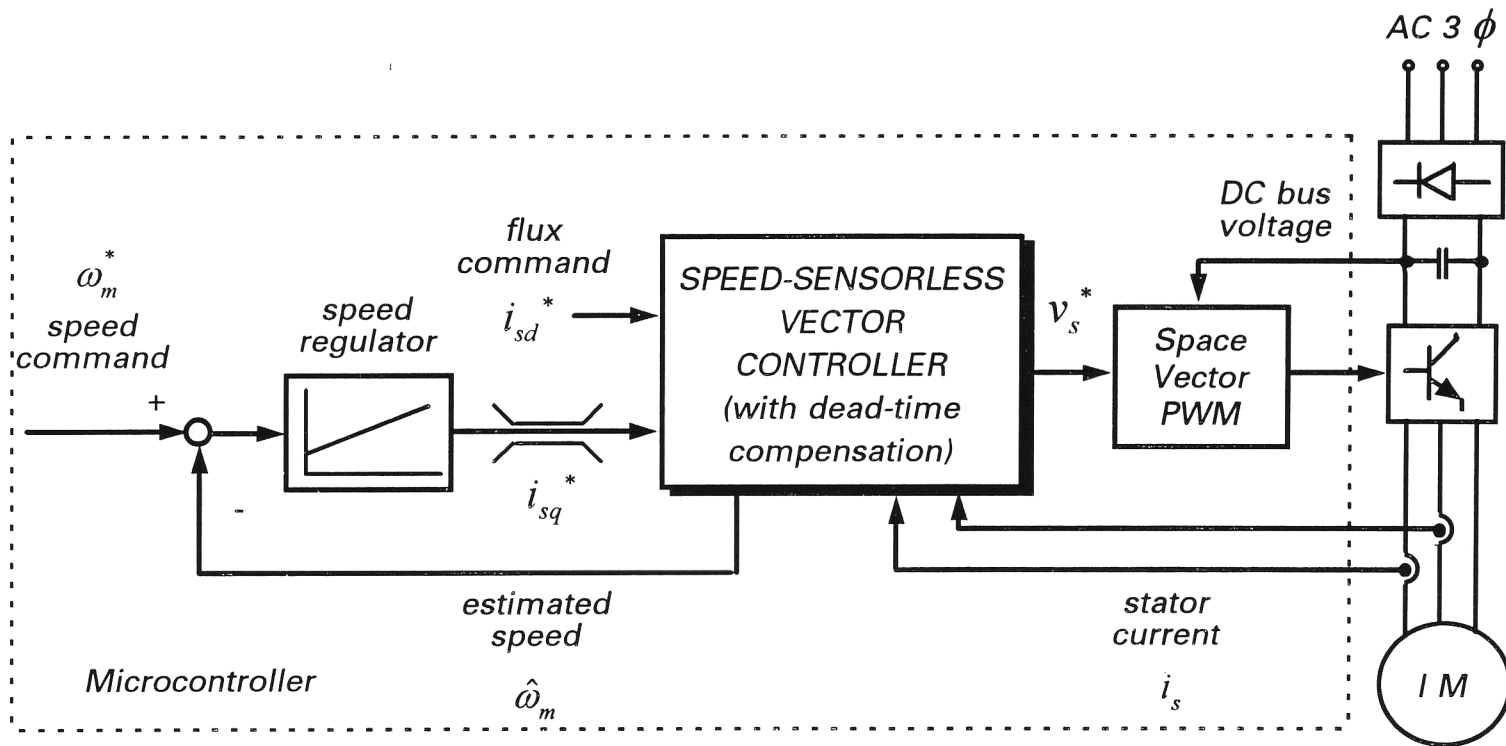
AC 3 $\phi$

DC bus voltage

$\omega_m^*$
speed command

speed regulator

flux command

$i_{sd}^*$

SPEED-SENSORLESS VECTOR CONTROLLER (with dead-time compensation)

$v_s^*$

Space Vector PWM

+

-

$i_{sq}^*$

estimated speed

stator current

Microcontroller

$\hat{\omega}_m$

$i_s$

IM